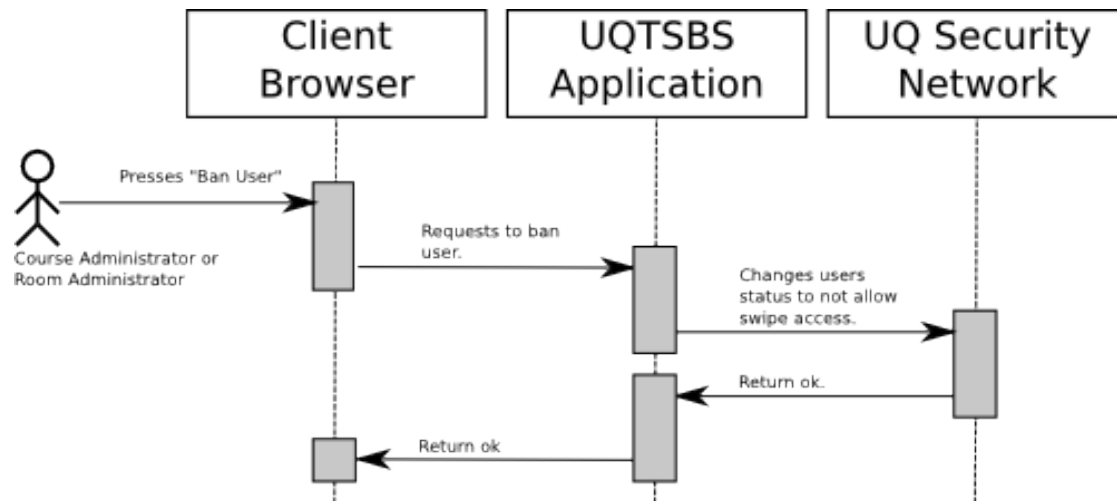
Client Browser

UQTSBS Application

UQ Security Network

Course Administrator or Room Administrator

Presses "Ban User"

Requests to ban user.

Changes users status to not allow swipe access.

Return ok.

Return ok